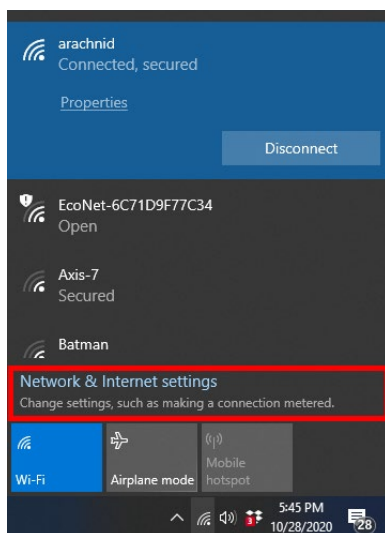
arachnid
Connected, secured

Properties

Disconnect

EcoNet-6C71D9F77C34
Open

Axis-7
Secured

Batman

Network & Internet settings
Change settings, such as making a connection metered.

Wi-Fi

Airplane mode

Mobile hotspot

5:45 PM
10/28/2020

28